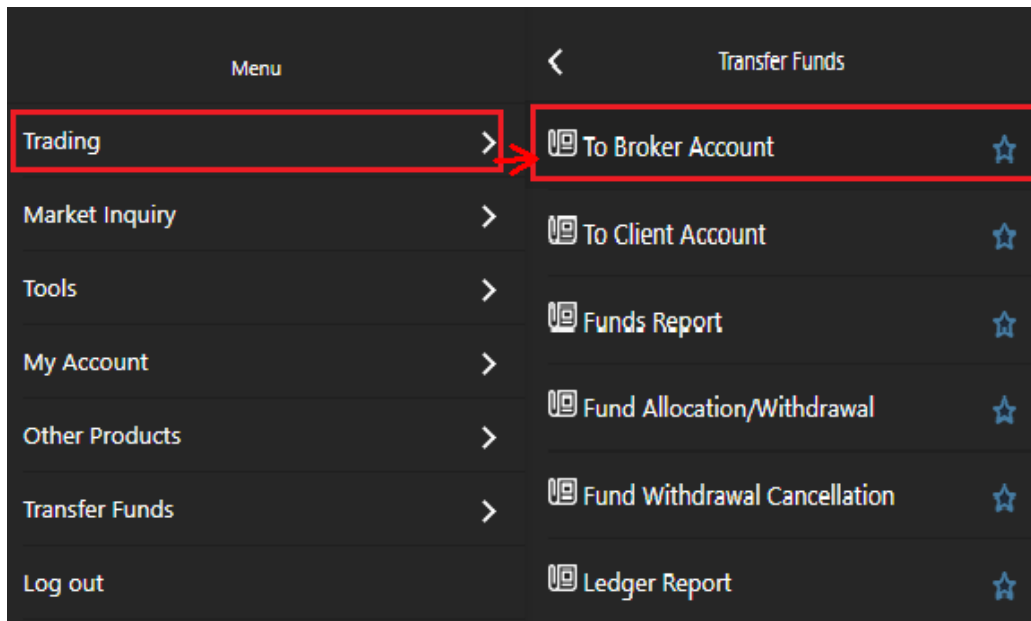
Menu

Trading

Market Inquiry

Tools

My Account

Other Products

Transfer Funds

Log out

Transfer Funds

To Broker Account

To Client Account

Funds Report

Fund Allocation/Withdrawal

Fund Withdrawal Cancellation

Ledger Report